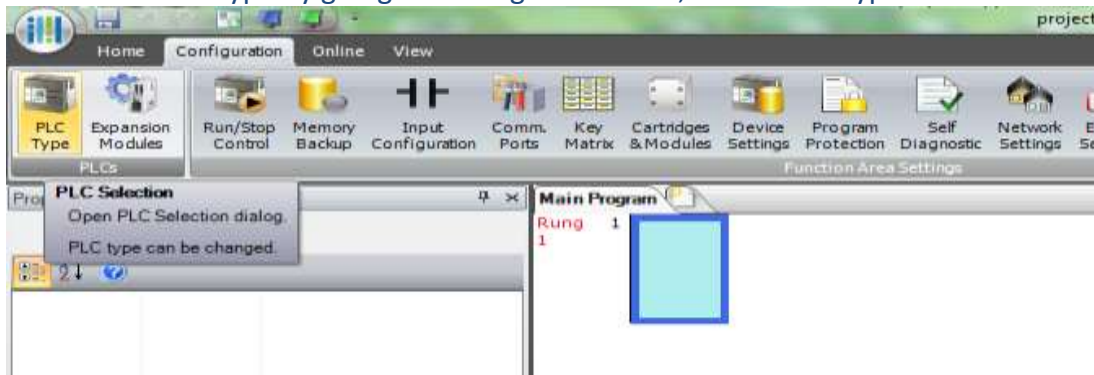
project

Home Configuration Online View

PLC Type
Expansion Modules
PLCs

Run/Stop Control
Memory Backup
Input Configuration
Comm. Ports
Key Matrix
Cartridges & Modules
Device Settings
Program Protection
Self Diagnostic
Network Settings
Function Area Settings

Pro

PLC Selection
Open PLC Selection dialog.
PLC type can be changed.

Main Program

Rung 1
1